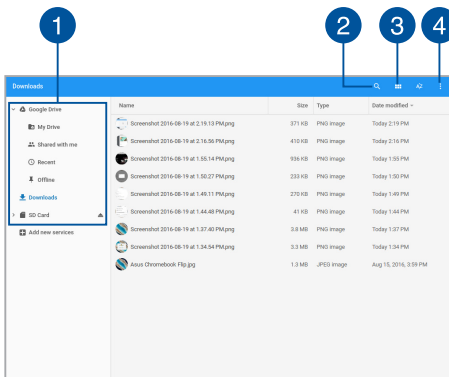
1
2
3
4

Downloads

AZ

Google Drive
My Drive
Shared with me
Recent
Offline
Downloads
SD Card
Add new services

| Name | Size | Type | Date modified |
|---|---|---|---|
| Screenshot 2016-08-19 at 2.19.13 PM.png | 371 KB | PNG image | Today 2:19 PM |
| Screenshot 2016-08-19 at 2.16.56 PM.png | 410 KB | PNG image | Today 2:16 PM |
| Screenshot 2016-08-19 at 1.55.14 PM.png | 936 KB | PNG image | Today 1:55 PM |
| Screenshot 2016-08-19 at 1.50.27 PM.png | 233 KB | PNG image | Today 1:50 PM |
| Screenshot 2016-08-19 at 1.49.11 PM.png | 270 KB | PNG image | Today 1:49 PM |
| Screenshot 2016-08-19 at 1.44.48 PM.png | 41 KB | PNG image | Today 1:44 PM |
| Screenshot 2016-08-19 at 1.37.40 PM.png | 3.8 MB | PNG image | Today 1:37 PM |
| Screenshot 2016-08-19 at 1.34.54 PM.png | 3.3 MB | PNG image | Today 1:34 PM |
| Asus Chromebook Flip.jpg | 1.3 MB | JPEG image | Aug 15, 2016, 3:59 PM |